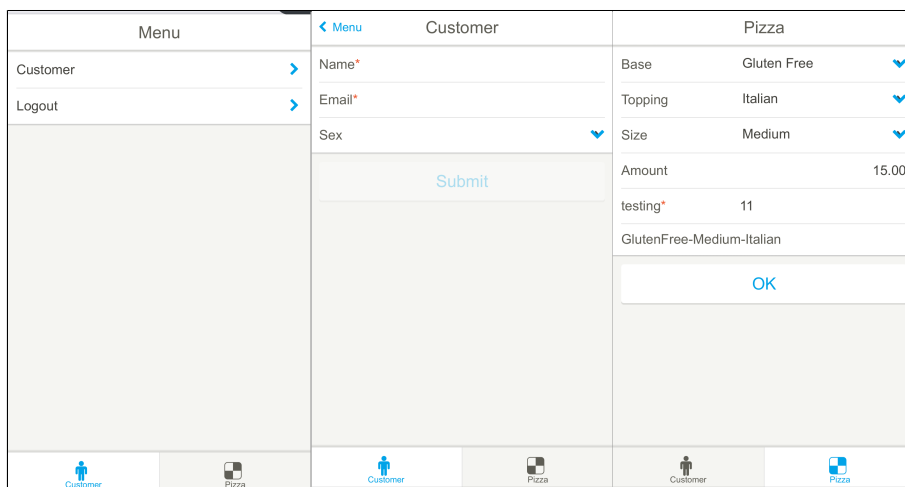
Menu

Customer

Logout

Customer

Pizza

Menu

Customer

Name*

Email*

Sex

Submit

Customer

Pizza

Pizza

Base Gluten Free

Topping Italian

Size Medium

Amount 15.00

testing* 11

GlutenFree-Medium-Italian

OK

Customer

Pizza